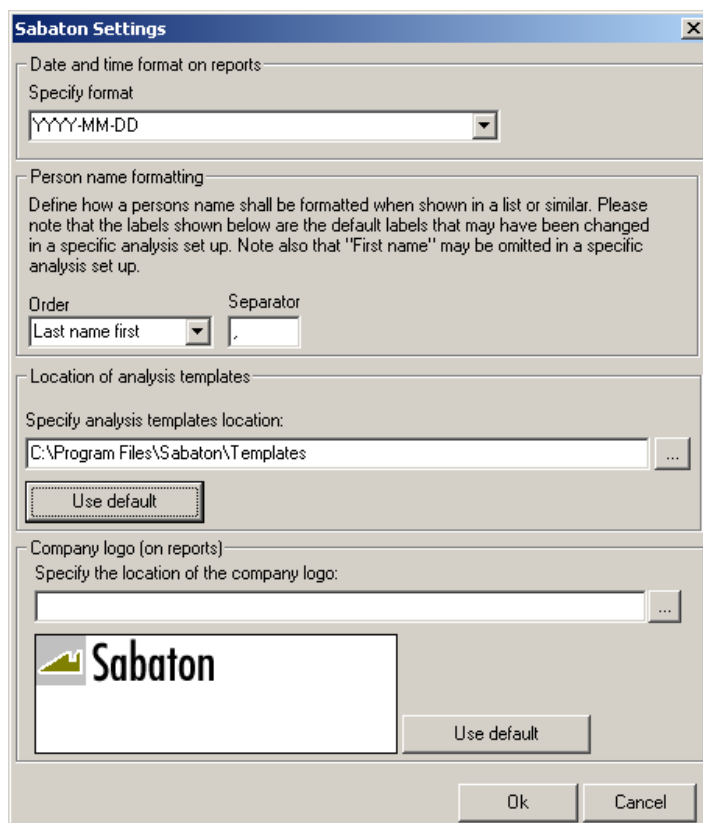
Sabaton Settings

Date and time format on reports
Specify format
YYYY-MM-DD

Person name formatting
Define how a persons name shall be formatted when shown in a list or similar. Please note that the labels shown below are the default labels that may have been changed in a specific analysis set up. Note also that "First name" may be omitted in a specific analysis set up.

Order
Last name first
Separator
,

Location of analysis templates
Specify analysis templates location:
C:\Program Files\Sabaton\Templates
...
Use default

Company logo (on reports)
Specify the location of the company logo:
...
Sabaton
Use default

Ok
Cancel